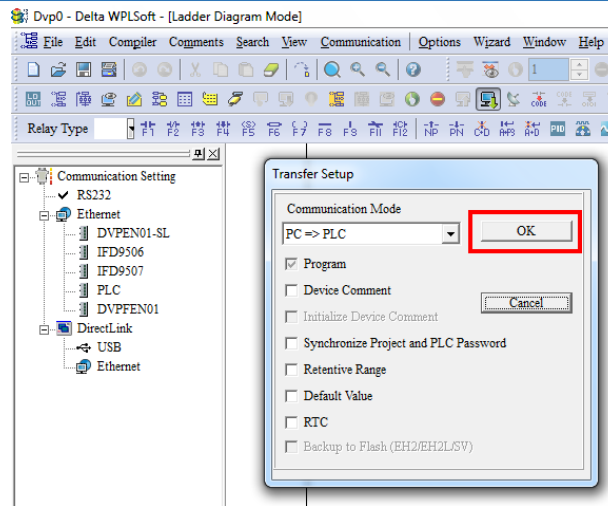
Dvp0 - Delta WPLSoft - [Ladder Diagram Mode]

File Edit Compiler Comments Search View Communication Options Wizard Window Help

1

Relay Type F1 F2 F3 F4 F5 F6 F7 F8 F9 F11 F12 NP PN C-D A+D PID

Communication Setting
RS232
Ethernet
DVPEN01-SL
IFD9506
IFD9507
PLC
DVPFEN01
DirectLink
USB
Ethernet

Transfer Setup

Communication Mode

PC => PLC

OK

Program

Device Comment

Cancel

Initialize Device Comment

Synchronize Project and PLC Password

Retentive Range

Default Value

RTC

Backup to Flash (EH2/EH2L/SV)